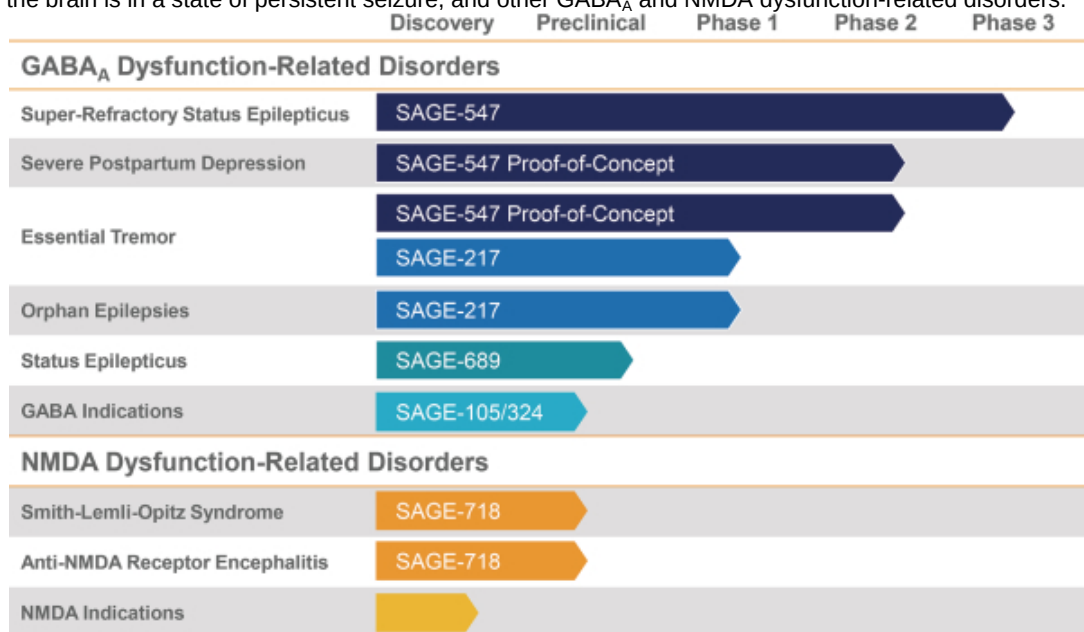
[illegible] the brain is in a state of persistent seizure, and other GABA$_A$ and NMDA dysfunction-related disorders.

| | Discovery | Preclinical | Phase 1 | Phase 2 | Phase 3 |
|---|---|---|---|---|---|

GABA$_A$ Dysfunction-Related Disorders

| | |
|---|---|
| Super-Refractory Status Epilepticus | SAGE-547 |
| Severe Postpartum Depression | SAGE-547 Proof-of-Concept |
| Essential Tremor | SAGE-547 Proof-of-Concept |
| | SAGE-217 |
| Orphan Epilepsies | SAGE-217 |
| Status Epilepticus | SAGE-689 |
| GABA Indications | SAGE-105/324 |

NMDA Dysfunction-Related Disorders

| | |
|---|---|
| Smith-Lemli-Opitz Syndrome | SAGE-718 |
| Anti-NMDA Receptor Encephalitis | SAGE-718 |
| NMDA Indications | |